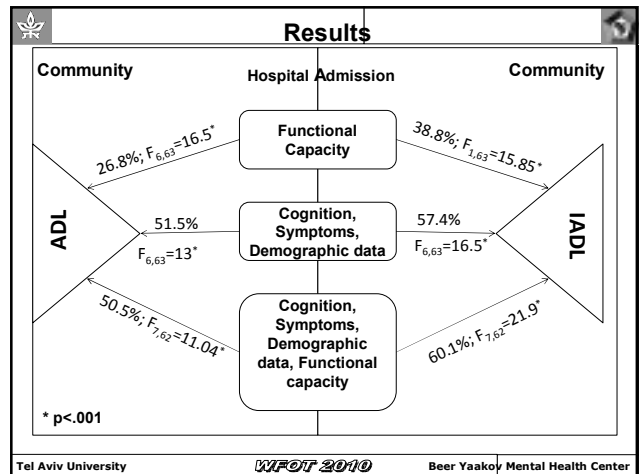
Results

Community

Hospital Admission

Community

Functional Capacity

$26.8\%; F_{6,63}=16.5^{*}$

$38.8\%; F_{1,63}=15.85^{*}$

ADL

IADL

Cognition, Symptoms, Demographic data

51.5%

$F_{6,63}=13^{*}$

57.4%

$F_{6,63}=16.5^{*}$

Cognition, Symptoms, Demographic data, Functional capacity

$50.5\%; F_{7,62}=11.04^{*}$

$60.1\%; F_{7,62}=21.9^{*}$

* p<.001

Tel Aviv University

WFOT 2010

Beer Yaakov Mental Health Center